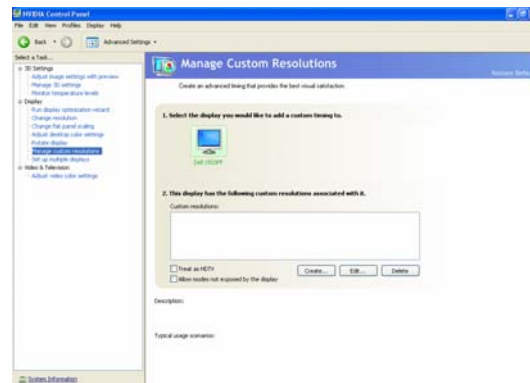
NVIDIA Control Panel

File Edit View Profiles Display Help

Back Advanced Settings

Select a Task...
3D Settings
Adjust image settings with preview
Manage 3D settings
Monitor temperature levels
Display
Run display optimization wizard
Change resolution
Change flat panel scaling
Adjust desktop color settings
Rotate display
Manage custom resolutions
Set up multiple displays
Video & Television
Adjust video color settings

Manage Custom Resolutions

Restore Defa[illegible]

Create an advanced timing that provides the best visual satisfaction.

1. Select the display you would like to add a custom timing to.

Dell 1905FP

2. This display has the following custom resolutions associated with it.

Custom resolutions:

Treat as HDTV
Allow modes not exposed by the display

Create... Edit... Delete

Description:

Typical usage scenarios:

System Information